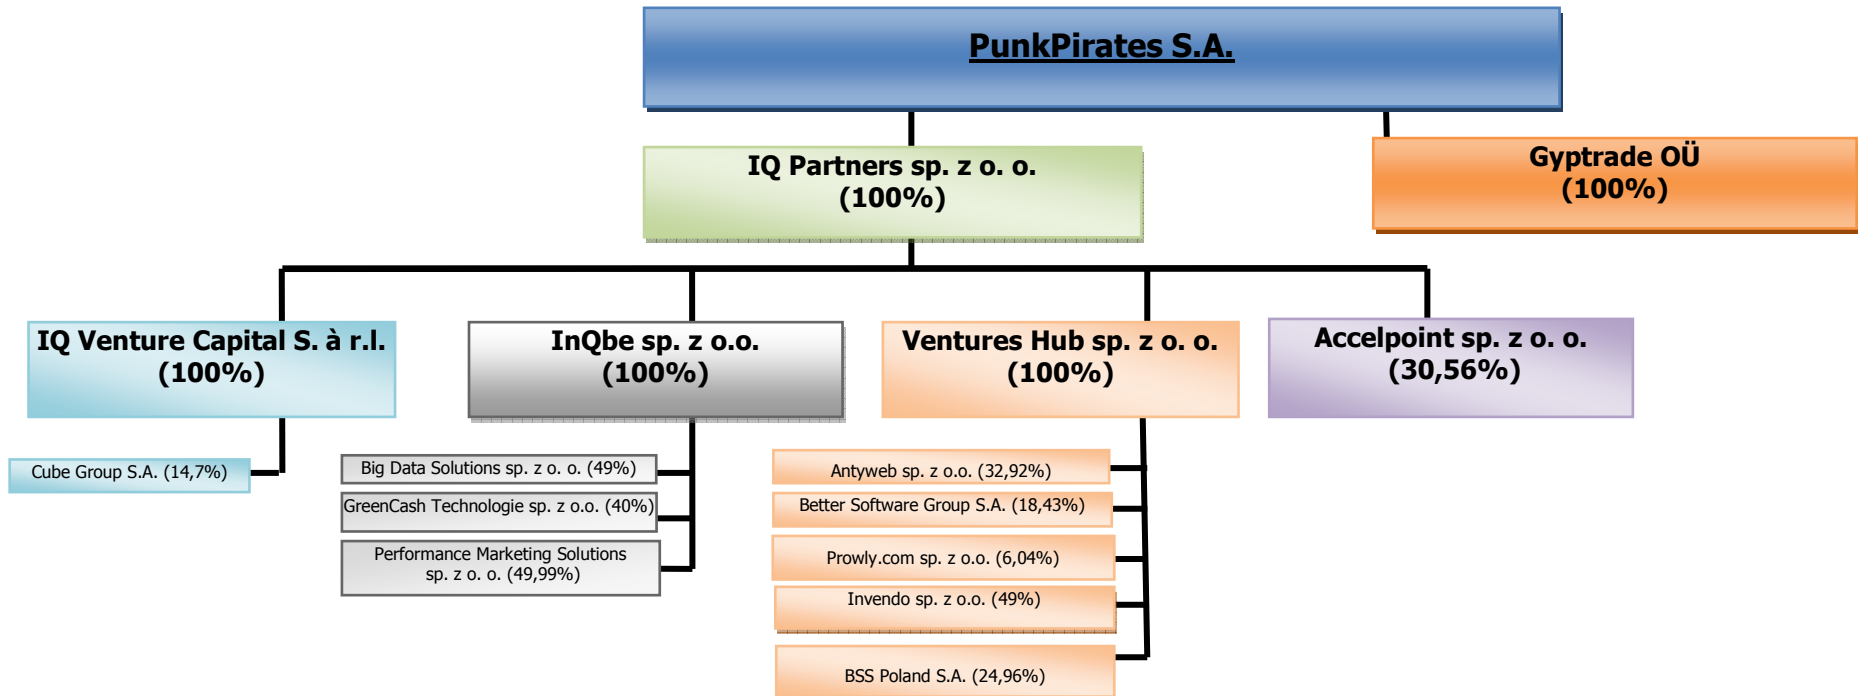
PunkPirates S.A.

IQ Partners sp. z o. o.
(100%)

Gyptrade OÜ
(100%)

IQ Venture Capital S. à r.l.
(100%)

InQbe sp. z o.o.
(100%)

Ventures Hub sp. z o. o.
(100%)

Accelpoint sp. z o. o.
(30,56%)

Cube Group S.A. (14,7%)

Big Data Solutions sp. z o. o. (49%)

GreenCash Technologie sp. z o.o. (40%)

Performance Marketing Solutions sp. z o. o. (49,99%)

Antyweb sp. z o.o. (32,92%)

Better Software Group S.A. (18,43%)

Prowly.com sp. z o.o. (6,04%)

Invendo sp. z o.o. (49%)

BSS Poland S.A. (24,96%)